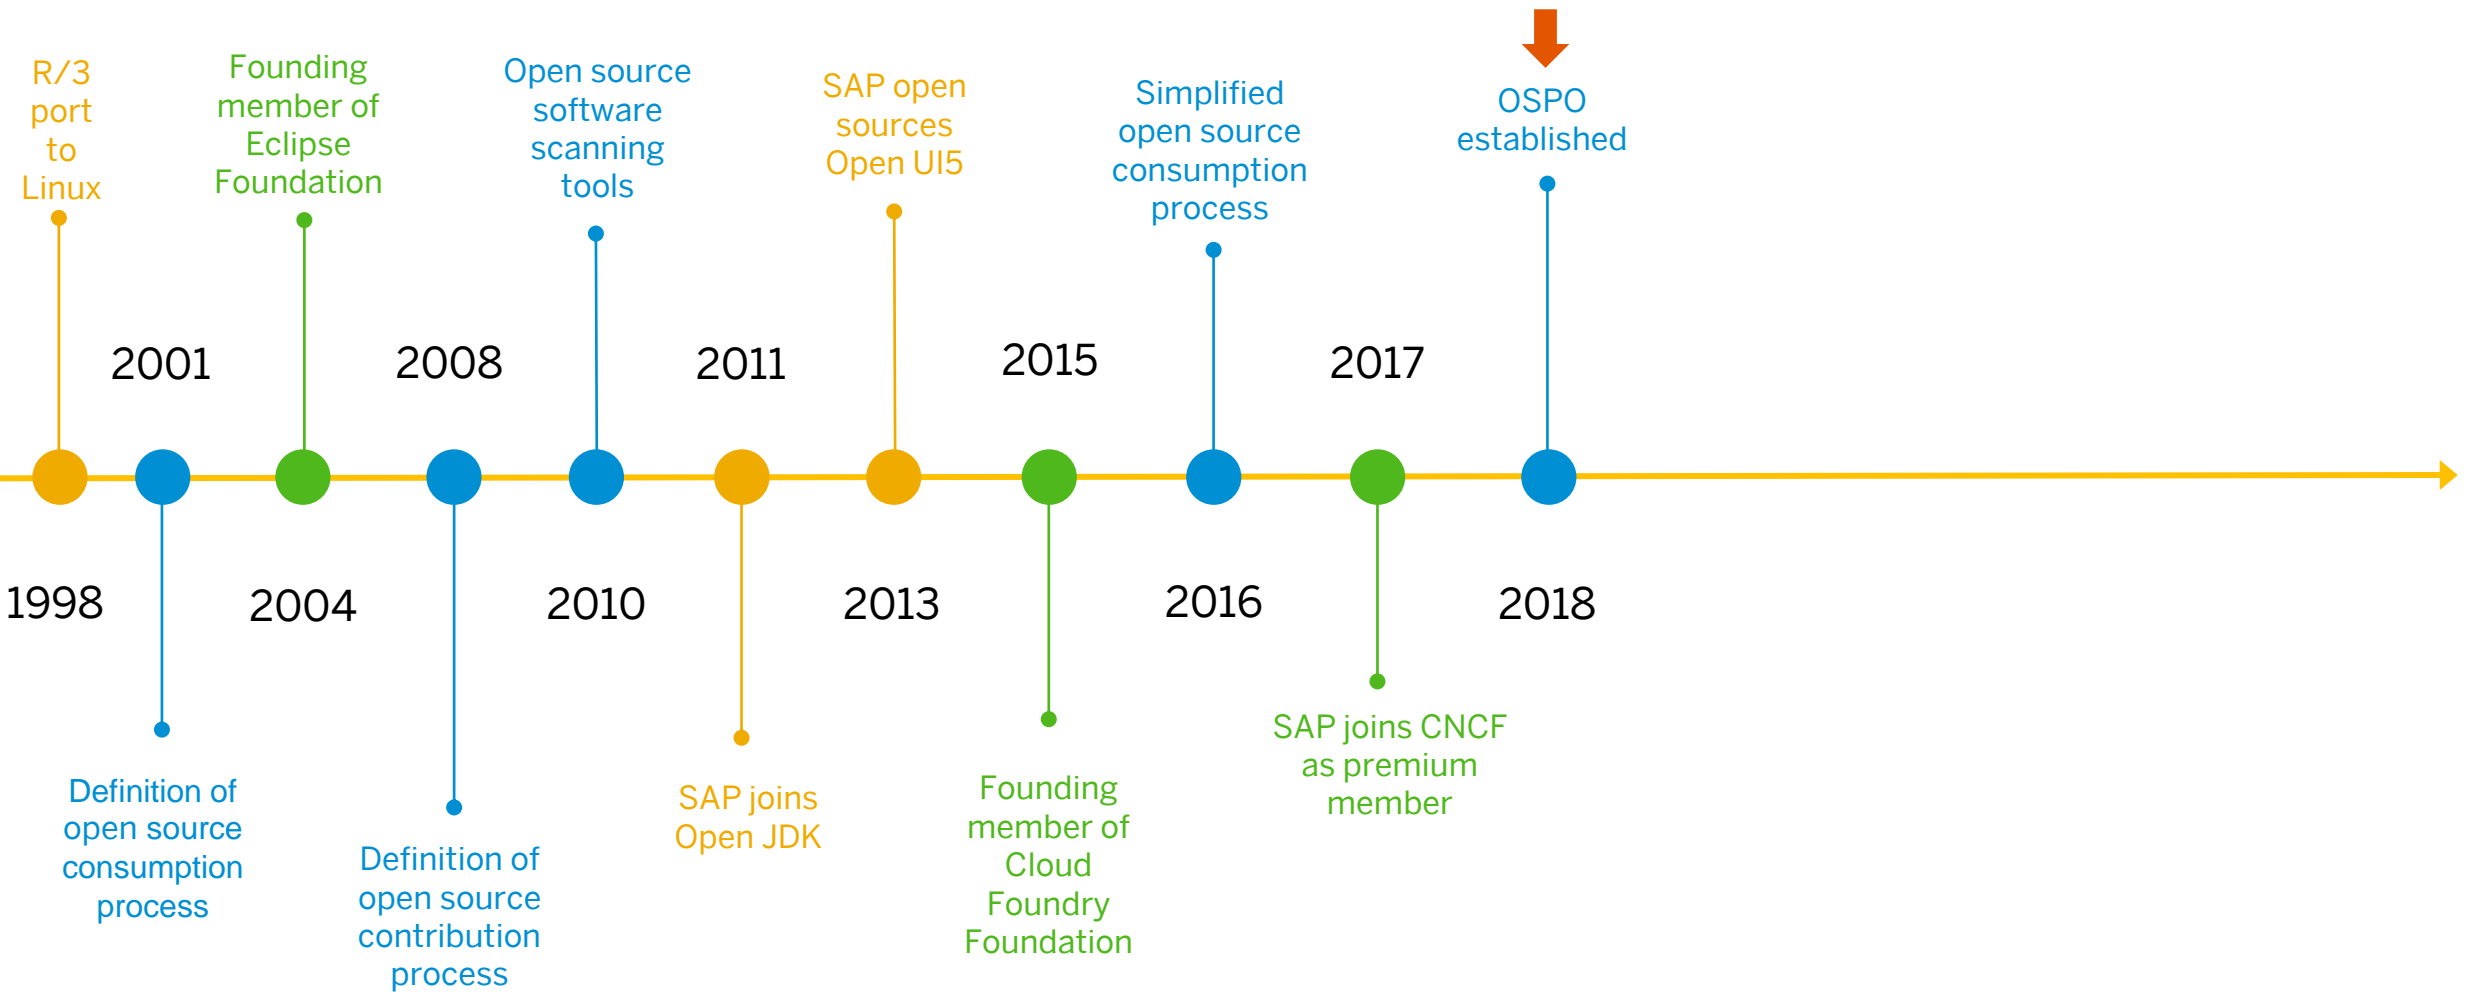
R/3 port to Linux

Founding member of Eclipse Foundation

Open source software scanning tools

SAP open sources Open UI5

Simplified open source consumption process

OSPO established

2001

2008

2011

2015

2017

1998

2004

2010

2013

2016

2018

Definition of open source consumption process

Definition of open source contribution process

SAP joins Open JDK

Founding member of Cloud Foundry Foundation

SAP joins CNCF as premium member